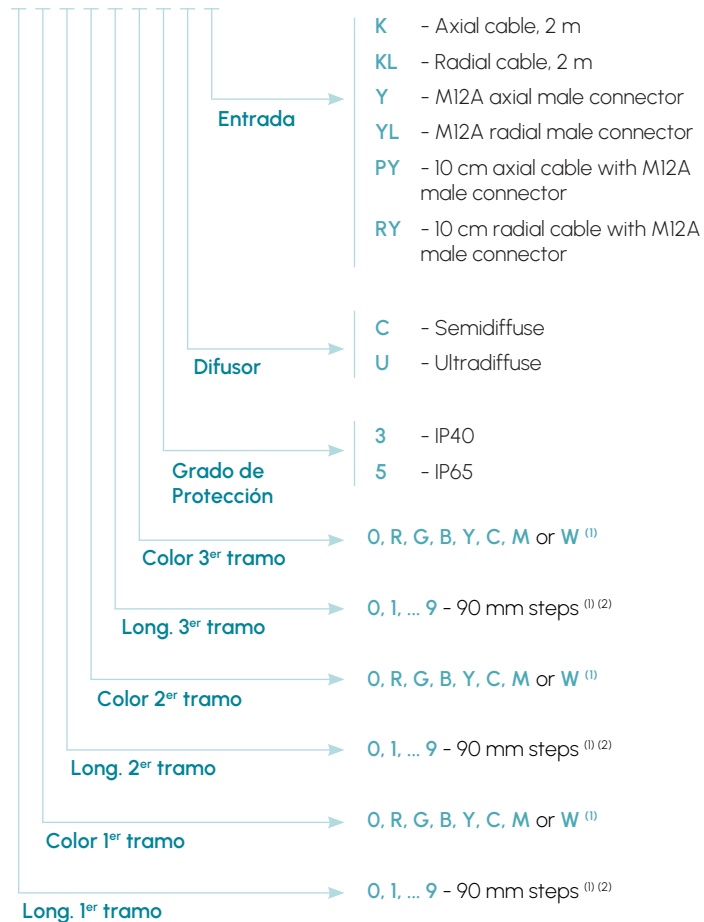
Entrada

K - Axial cable, 2 m
KL - Radial cable, 2 m
Y - M12A axial male connector
YL - M12A radial male connector
PY - 10 cm axial cable with M12A male connector
RY - 10 cm radial cable with M12A male connector

Difusor

C - Semidiffuse
U - Ultradiffuse

Grado de Protección

3 - IP40
5 - IP65

Color 3$^{er}$ tramo

0, R, G, B, Y, C, M or W $^{(1)}$

Long. 3$^{er}$ tramo

0, 1, ... 9 - 90 mm steps $^{(1)(2)}$

Color 2$^{er}$ tramo

0, R, G, B, Y, C, M or W $^{(1)}$

Long. 2$^{er}$ tramo

0, 1, ... 9 - 90 mm steps $^{(1)(2)}$

Color 1$^{er}$ tramo

0, R, G, B, Y, C, M or W $^{(1)}$

Long. 1$^{er}$ tramo

0, 1, ... 9 - 90 mm steps $^{(1)(2)}$